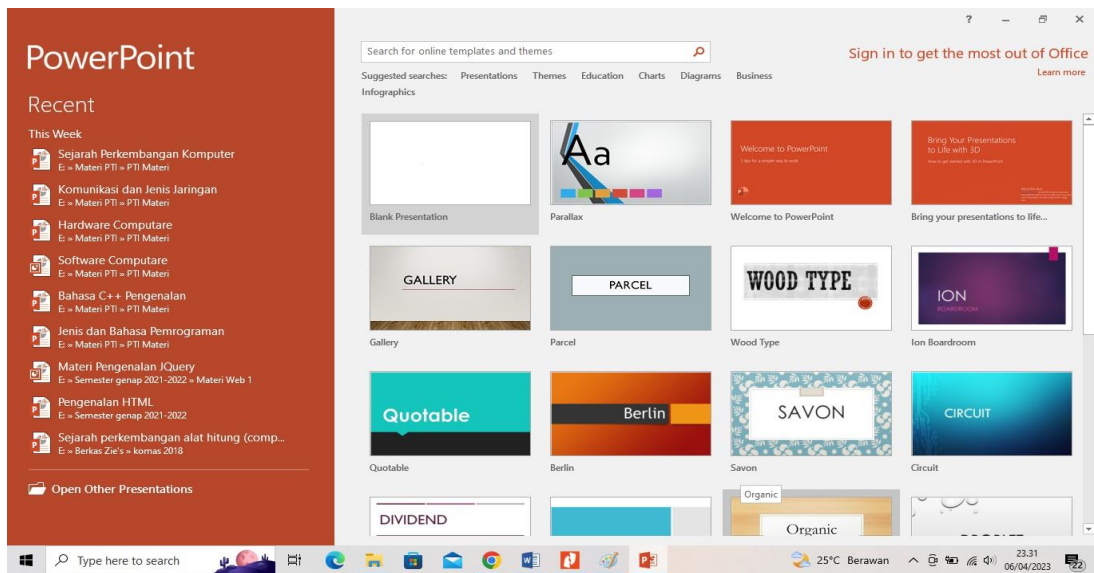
PowerPoint

Recent

This Week

Sejarah Perkembangan Komputer
E: » Materi PTI » PTI Materi

Komunikasi dan Jenis Jaringan
E: » Materi PTI » PTI Materi

Hardware Computare
E: » Materi PTI » PTI Materi

Software Computare
E: » Materi PTI » PTI Materi

Bahasa C++ Pengenalan
E: » Materi PTI » PTI Materi

Jenis dan Bahasa Pemrograman
E: » Materi PTI » PTI Materi

Materi Pengenalan JQuery
E: » Semester genap 2021-2022 » Materi Web 1

Pengenalan HTML
E: » Semester genap 2021-2022

Sejarah perkembangan alat hitung (comp...
E: » Berkas Zie's » komas 2018

Open Other Presentations

? – ×

Search for online templates and themes

Sign in to get the most out of Office
Learn more

Suggested searches: Presentations Themes Education Charts Diagrams Business Infographics

Blank Presentation

Aa
Parallax

Welcome to PowerPoint
Welcome to PowerPoint

Bring Your Presentations to Life with 3D
Bring your presentations to life...

GALLERY
Gallery

PARCEL
Parcel

WOOD TYPE
Wood Type

ION
BOARDROOM
Ion Boardroom

Quotable
Quotable

Berlin
Berlin

SAVON
Savon

CIRCUIT
Circuit

DIVIDEND

Organic
Organic

Type here to search

25°C Berawan

23.31
06/04/2023

22